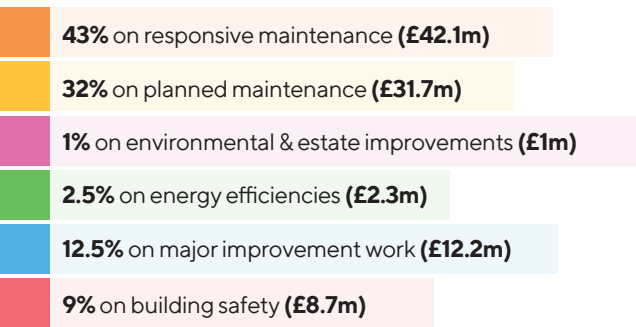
43% on responsive maintenance (£42.1m)

32% on planned maintenance (£31.7m)

1% on environmental & estate improvements (£1m)

2.5% on energy efficiencies (£2.3m)

12.5% on major improvement work (£12.2m)

9% on building safety (£8.7m)